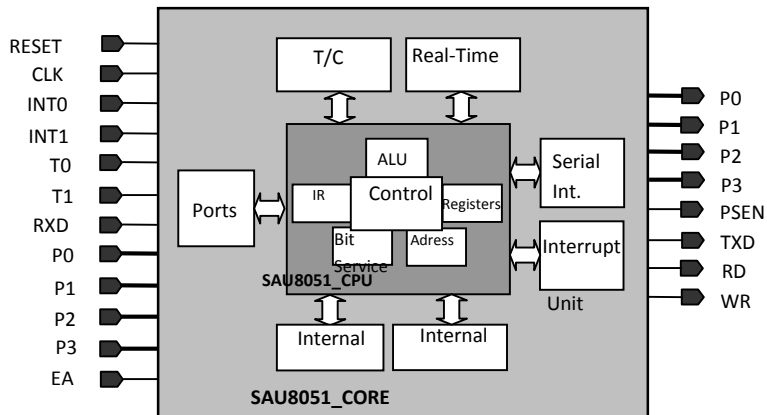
RESET
CLK
INT0
INT1
T0
T1
RXD
P0
P1
P2
P3
EA

T/C
Real-Time

ALU
IR
Control
Registers
Bit Service
Adress
SAU8051_CPU

Ports

Serial Int.

Interrupt
Unit

Internal
Internal

SAU8051_CORE

P0
P1
P2
P3
PSEN
TXD
RD
WR